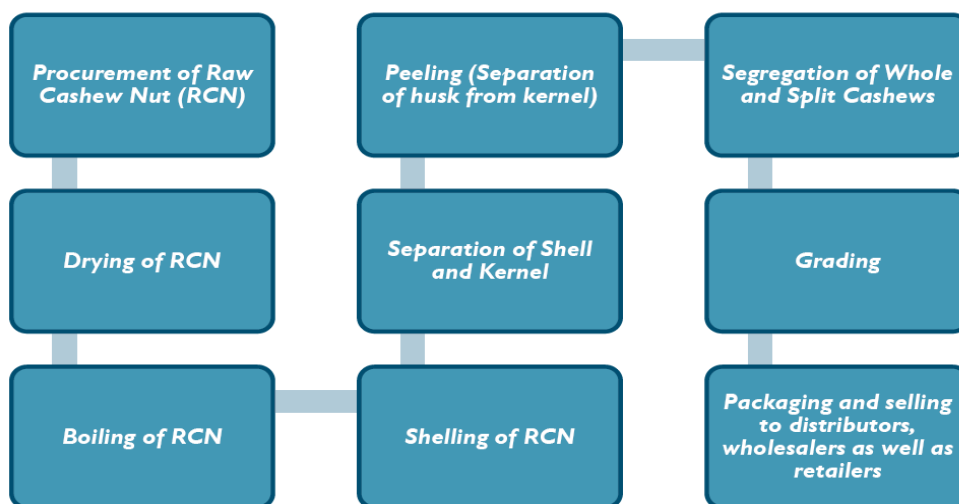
Procurement of Raw Cashew Nut (RCN)

Drying of RCN

Boiling of RCN

Shelling of RCN

Separation of Shell and Kernel

Peeling (Separation of husk from kernel)

Segregation of Whole and Split Cashews

Grading

Packaging and selling to distributors, wholesalers as well as retailers